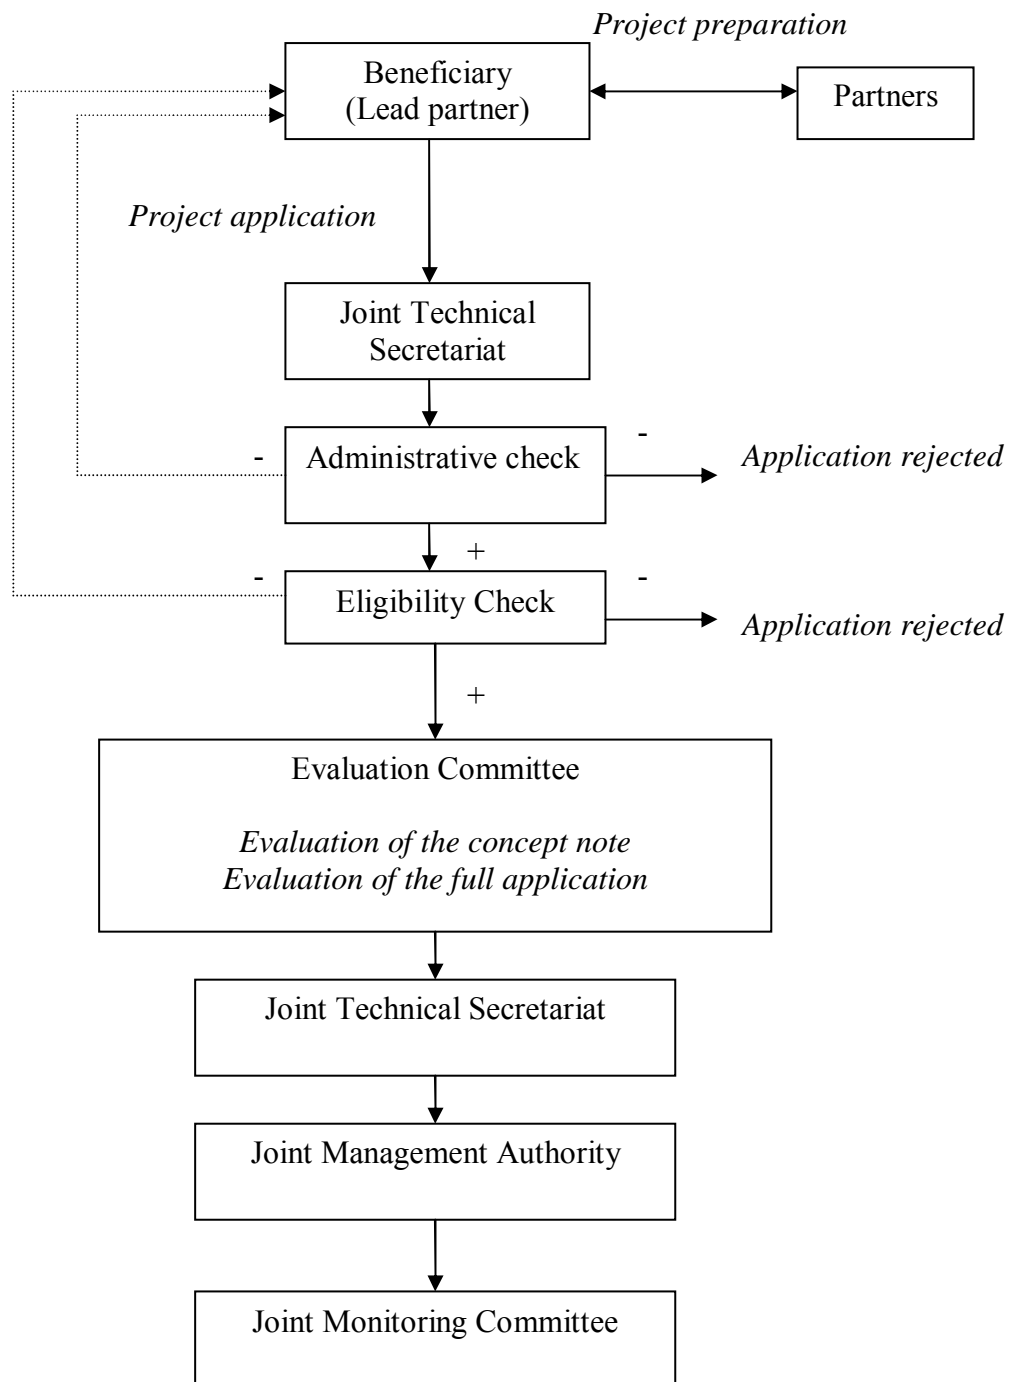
Project preparation

Beneficiary
(Lead partner)

Partners

Project application

Joint Technical Secretariat

-

Administrative check

-

Application rejected

+

-

Eligibility Check

-

Application rejected

+

Evaluation Committee

Evaluation of the concept note
Evaluation of the full application

Joint Technical Secretariat

Joint Management Authority

Joint Monitoring Committee